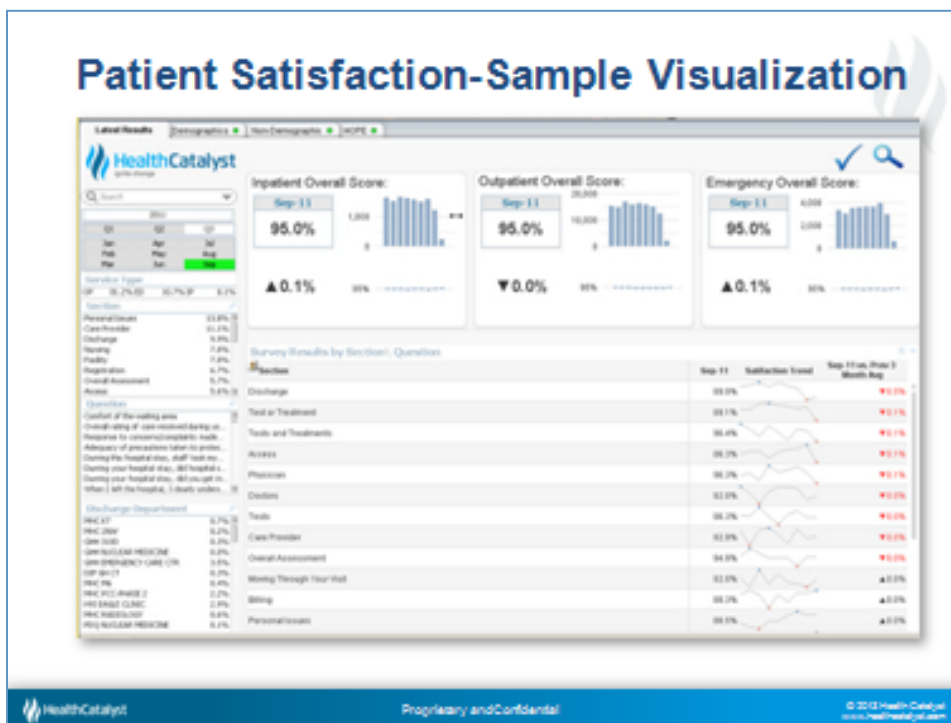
Patient Satisfaction-Sample Visualization

Latest Results | Demographics | Non-Demographic | HOPE

HealthCatalyst

Inpatient Overall Score:
Sep-11
95.0%
▲0.1%

Outpatient Overall Score:
Sep-11
95.0%
▼0.0%

Emergency Overall Score:
Sep-11
95.0%
▲0.1%

Service Type

Section

Question

Discharge Department

Survey Results by Section\ Question

| Section | Sep-11 | Satisfaction Trend | |
|---|---|---|---|
| Discharge | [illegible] | | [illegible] |
| Test or Treatment | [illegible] | | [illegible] |
| Tests and Treatments | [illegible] | | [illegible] |
| Access | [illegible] | | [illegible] |
| Physician | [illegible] | | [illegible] |
| Doctors | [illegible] | | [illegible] |
| Tests | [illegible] | | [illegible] |
| Care Provider | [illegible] | | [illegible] |
| Overall Assessment | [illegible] | | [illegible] |
| Moving Through Your Visit | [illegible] | | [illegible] |
| Billing | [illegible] | | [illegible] |
| Personal Issues | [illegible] | | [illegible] |

HealthCatalyst

Proprietary and Confidential

© 2013 Health Catalyst
www.healthcatalyst.com